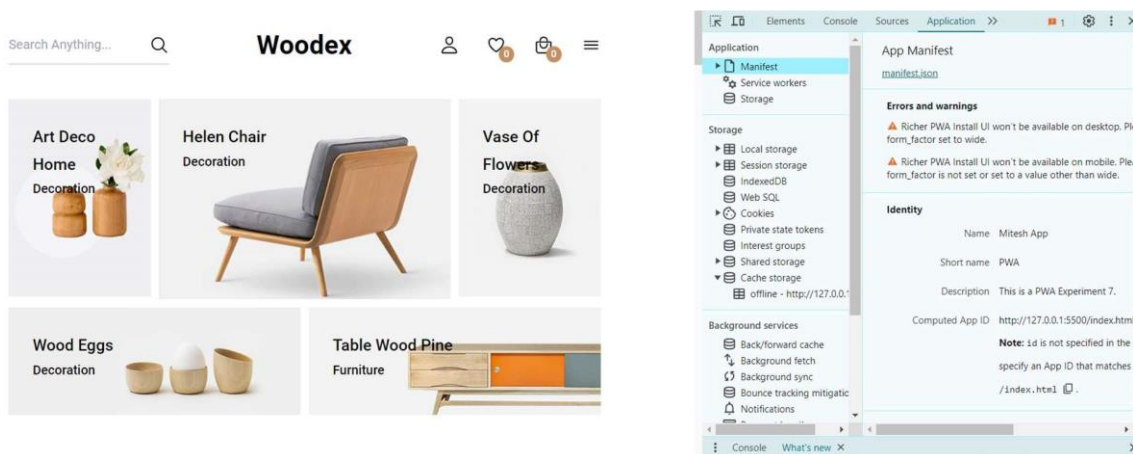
Search Anything...

Woodex

0 0

Art Deco Home
Decoration

Helen Chair
Decoration

Vase Of Flowers
Decoration

Wood Eggs
Decoration

Table Wood Pine
Furniture

Elements Console Sources Application >>
1

Application
Manifest
Service workers
Storage

Storage
Local storage
Session storage
IndexedDB
Web SQL
Cookies
Private state tokens
Interest groups
Shared storage
Cache storage
offline - http://127.0.0.1

Background services
Back/forward cache
Background fetch
Background sync
Bounce tracking mitigatic
Notifications

App Manifest
manifest.json

Errors and warnings
Richer PWA Install UI won't be available on desktop. Pl form_factor set to wide.
Richer PWA Install UI won't be available on mobile. Ple form_factor is not set or set to a value other than wide.

Identity
Name Mitesh App
Short name PWA
Description This is a PWA Experiment 7.
Computed App ID http://127.0.0.1:5500/index.htm
Note: id is not specified in the specify an App ID that matches /index.html .

Console What's new ×